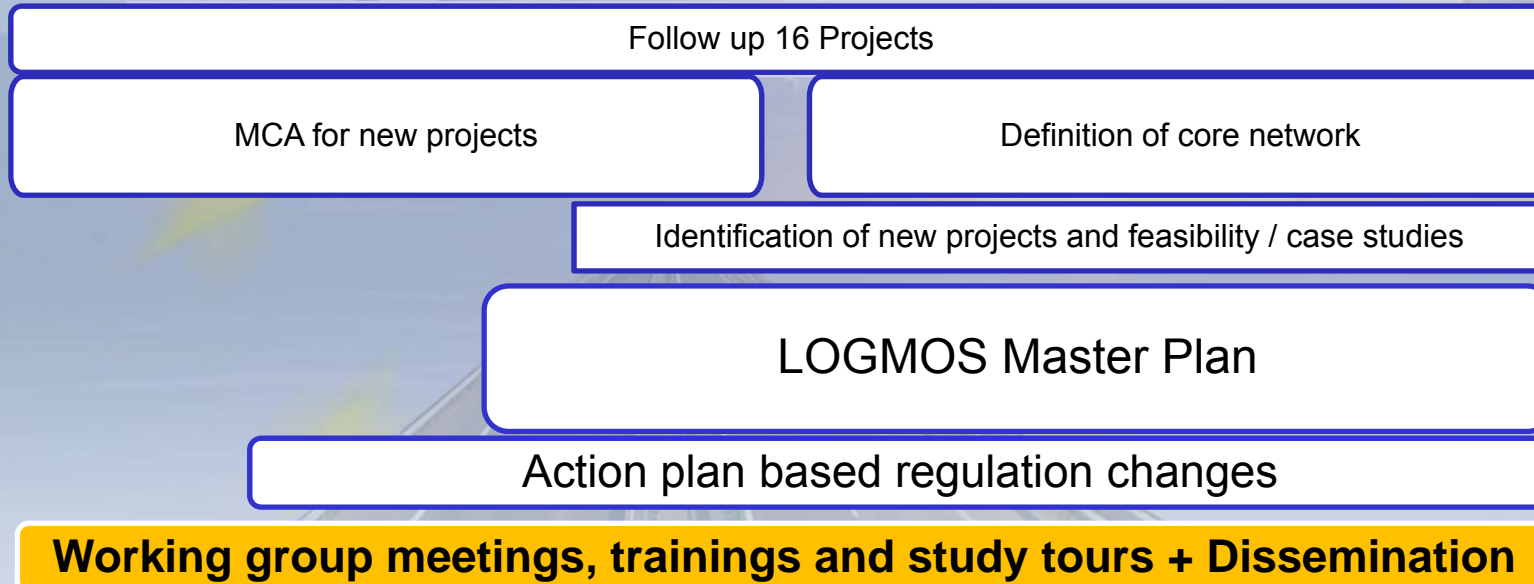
Follow up 16 Projects

MCA for new projects

Definition of core network

Identification of new projects and feasibility / case studies

LOGMOS Master Plan

Action plan based regulation changes

Working group meetings, trainings and study tours + Dissemination